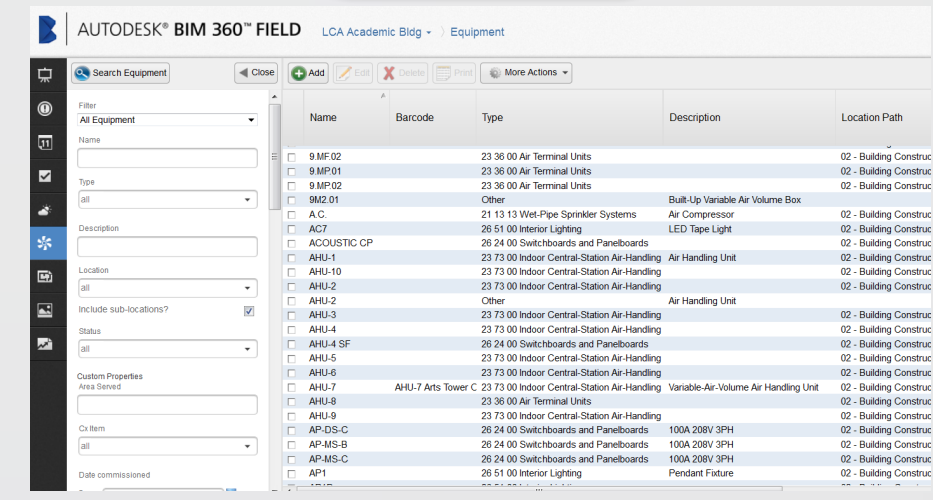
AUTODESK® BIM 360™ FIELD LCA Academic Bldg › Equipment

Search Equipment
Close

Filter
All Equipment
Name
Type
all
Description
Location
all
Include sub-locations?
Status
all
Custom Properties
Area Served
Cx Item
all
Date commissioned

Add Edit Delete Print More Actions

| Name | Barcode | Type | Description | Location Path |
|---|---|---|---|---|
| 9.MF.02 | | 23 36 00 Air Terminal Units | | 02 - Building Construc |
| 9.MP.01 | | 23 36 00 Air Terminal Units | | 02 - Building Construc |
| 9.MP.02 | | 23 36 00 Air Terminal Units | | 02 - Building Construc |
| 9M2.01 | | Other | Built-Up Variable Air Volume Box | |
| A.C. | | 21 13 13 Wet-Pipe Sprinkler Systems | Air Compressor | 02 - Building Construc |
| AC7 | | 26 51 00 Interior Lighting | LED Tape Light | 02 - Building Construc |
| ACOUSTIC CP | | 26 24 00 Switchboards and Panelboards | | 02 - Building Construc |
| AHU-1 | | 23 73 00 Indoor Central-Station Air-Handling | Air Handling Unit | 02 - Building Construc |
| AHU-10 | | 23 73 00 Indoor Central-Station Air-Handling | | 02 - Building Construc |
| AHU-2 | | 23 73 00 Indoor Central-Station Air-Handling | | 02 - Building Construc |
| AHU-2 | | Other | Air Handling Unit | |
| AHU-3 | | 23 73 00 Indoor Central-Station Air-Handling | | 02 - Building Construc |
| AHU-4 | | 23 73 00 Indoor Central-Station Air-Handling | | 02 - Building Construc |
| AHU-4 SF | | 26 24 00 Switchboards and Panelboards | | 02 - Building Construc |
| AHU-5 | | 23 73 00 Indoor Central-Station Air-Handling | | 02 - Building Construc |
| AHU-6 | | 23 73 00 Indoor Central-Station Air-Handling | | 02 - Building Construc |
| AHU-7 | AHU-7 Arts Tower C | 23 73 00 Indoor Central-Station Air-Handling | Variable-Air-Volume Air Handling Unit | 02 - Building Construc |
| AHU-8 | | 23 36 00 Air Terminal Units | | 02 - Building Construc |
| AHU-9 | | 23 73 00 Indoor Central-Station Air-Handling | | 02 - Building Construc |
| AP-DS-C | | 26 24 00 Switchboards and Panelboards | 100A 208V 3PH | 02 - Building Construc |
| AP-MS-B | | 26 24 00 Switchboards and Panelboards | 100A 208V 3PH | 02 - Building Construc |
| AP-MS-C | | 26 24 00 Switchboards and Panelboards | 100A 208V 3PH | 02 - Building Construc |
| AP1 | | 26 51 00 Interior Lighting | Pendant Fixture | 02 - Building Construc |